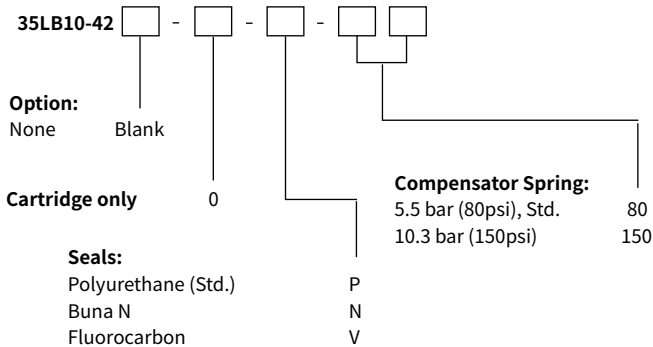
35LB10-42 [ ] - [ ] - [ ] - [ ][ ]

**Option:**
None Blank

**Cartridge only** 0

**Compensator Spring:**
5.5 bar (80psi), Std. 80
10.3 bar (150psi) 150

**Seals:**
Polyurethane (Std.) P
Buna N N
Fluorocarbon V